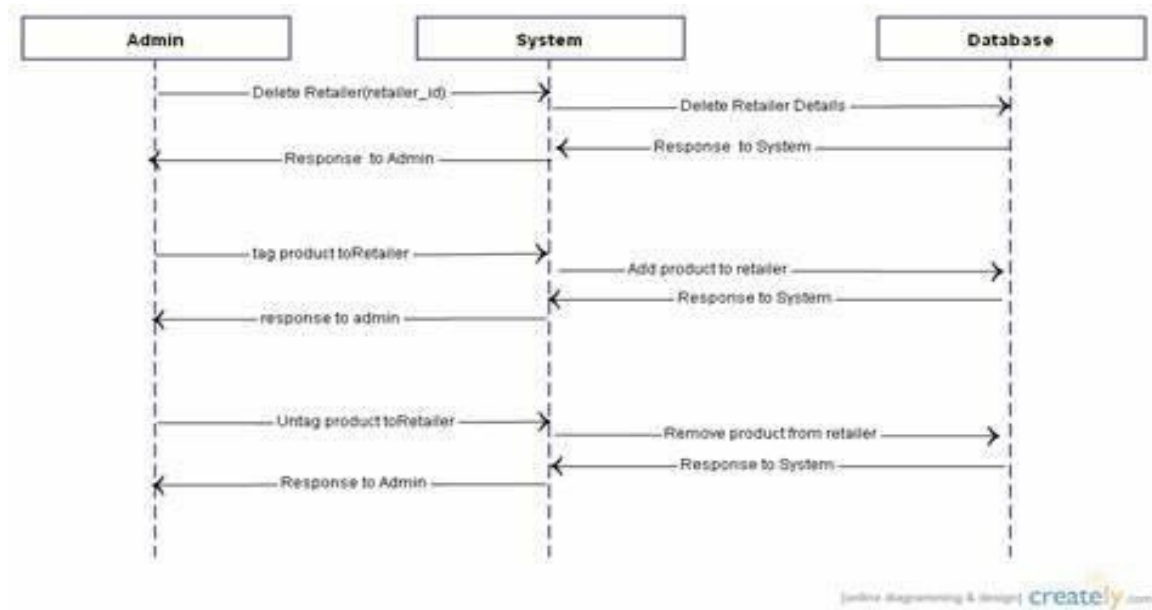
Admin

System

Database

Delete Retailer(retailer_id)

Delete Retailer Details

Response to System

Response to Admin

tag product toRetailer

Add product to retailer

Response to System

response to admin

Untag product toRetailer

Remove product from retailer

Response to System

Response to Admin

[online diagramming & design] creately.com